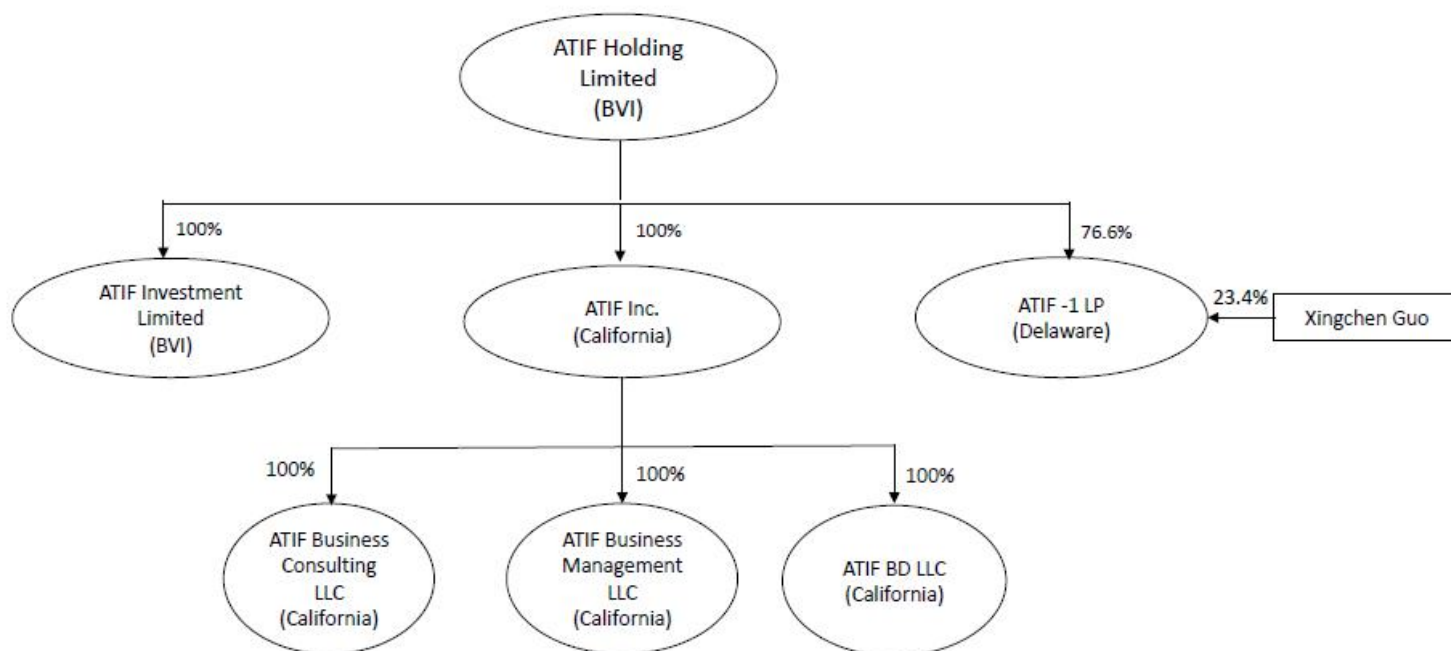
ATIF Holding Limited (BVI)

100%

ATIF Investment Limited (BVI)

100%

ATIF Inc. (California)

76.6%

ATIF -1 LP (Delaware)

23.4%

Xingchen Guo

100%

ATIF Business Consulting LLC (California)

100%

ATIF Business Management LLC (California)

100%

ATIF BD LLC (California)